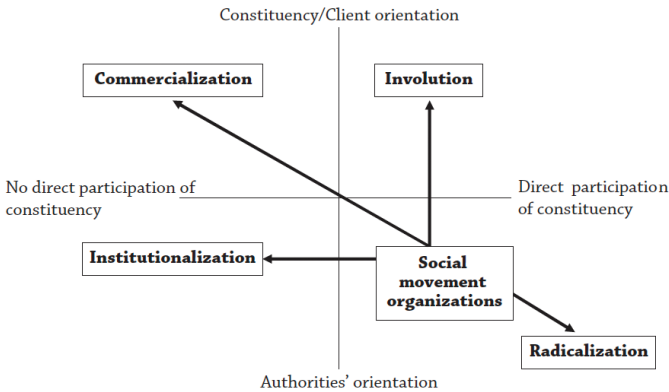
Constituency/Client orientation

Commercialization

Involution

No direct participation of constituency

Direct participation of constituency

Institutionalization

Social movement organizations

Radicalization

Authorities' orientation